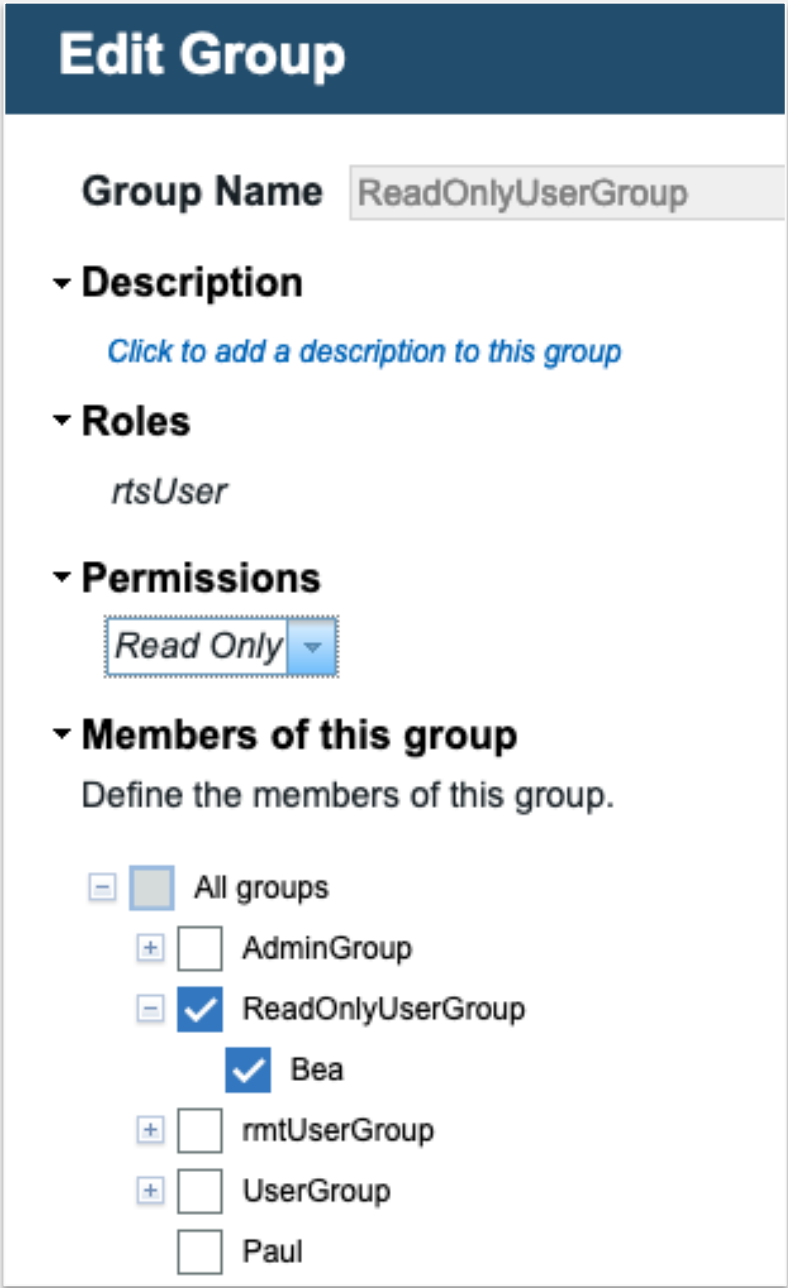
Edit Group

Group Name ReadOnlyUserGroup

Description

Click to add a description to this group

Roles

rtsUser

Permissions

Read Only

Members of this group

Define the members of this group.

All groups
AdminGroup
ReadOnlyUserGroup
Bea
rmtUserGroup
UserGroup
Paul